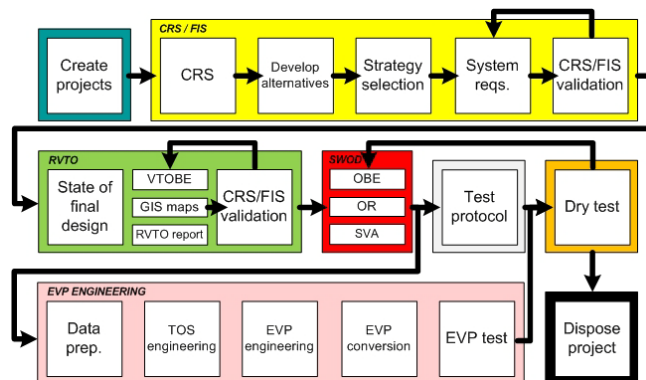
Create projects

CRS / FIS

CRS

Develop alternatives

Strategy selection

System reqs.

CRS/FIS validation

RVTO

State of final design

VTOBE

GIS maps

RVTO report

CRS/FIS validation

SWOD

OBE

OR

SVA

Test protocol

Dry test

EVP ENGINEERING

Data prep.

TOS engineering

EVP engineering

EVP conversion

EVP test

Dispose project